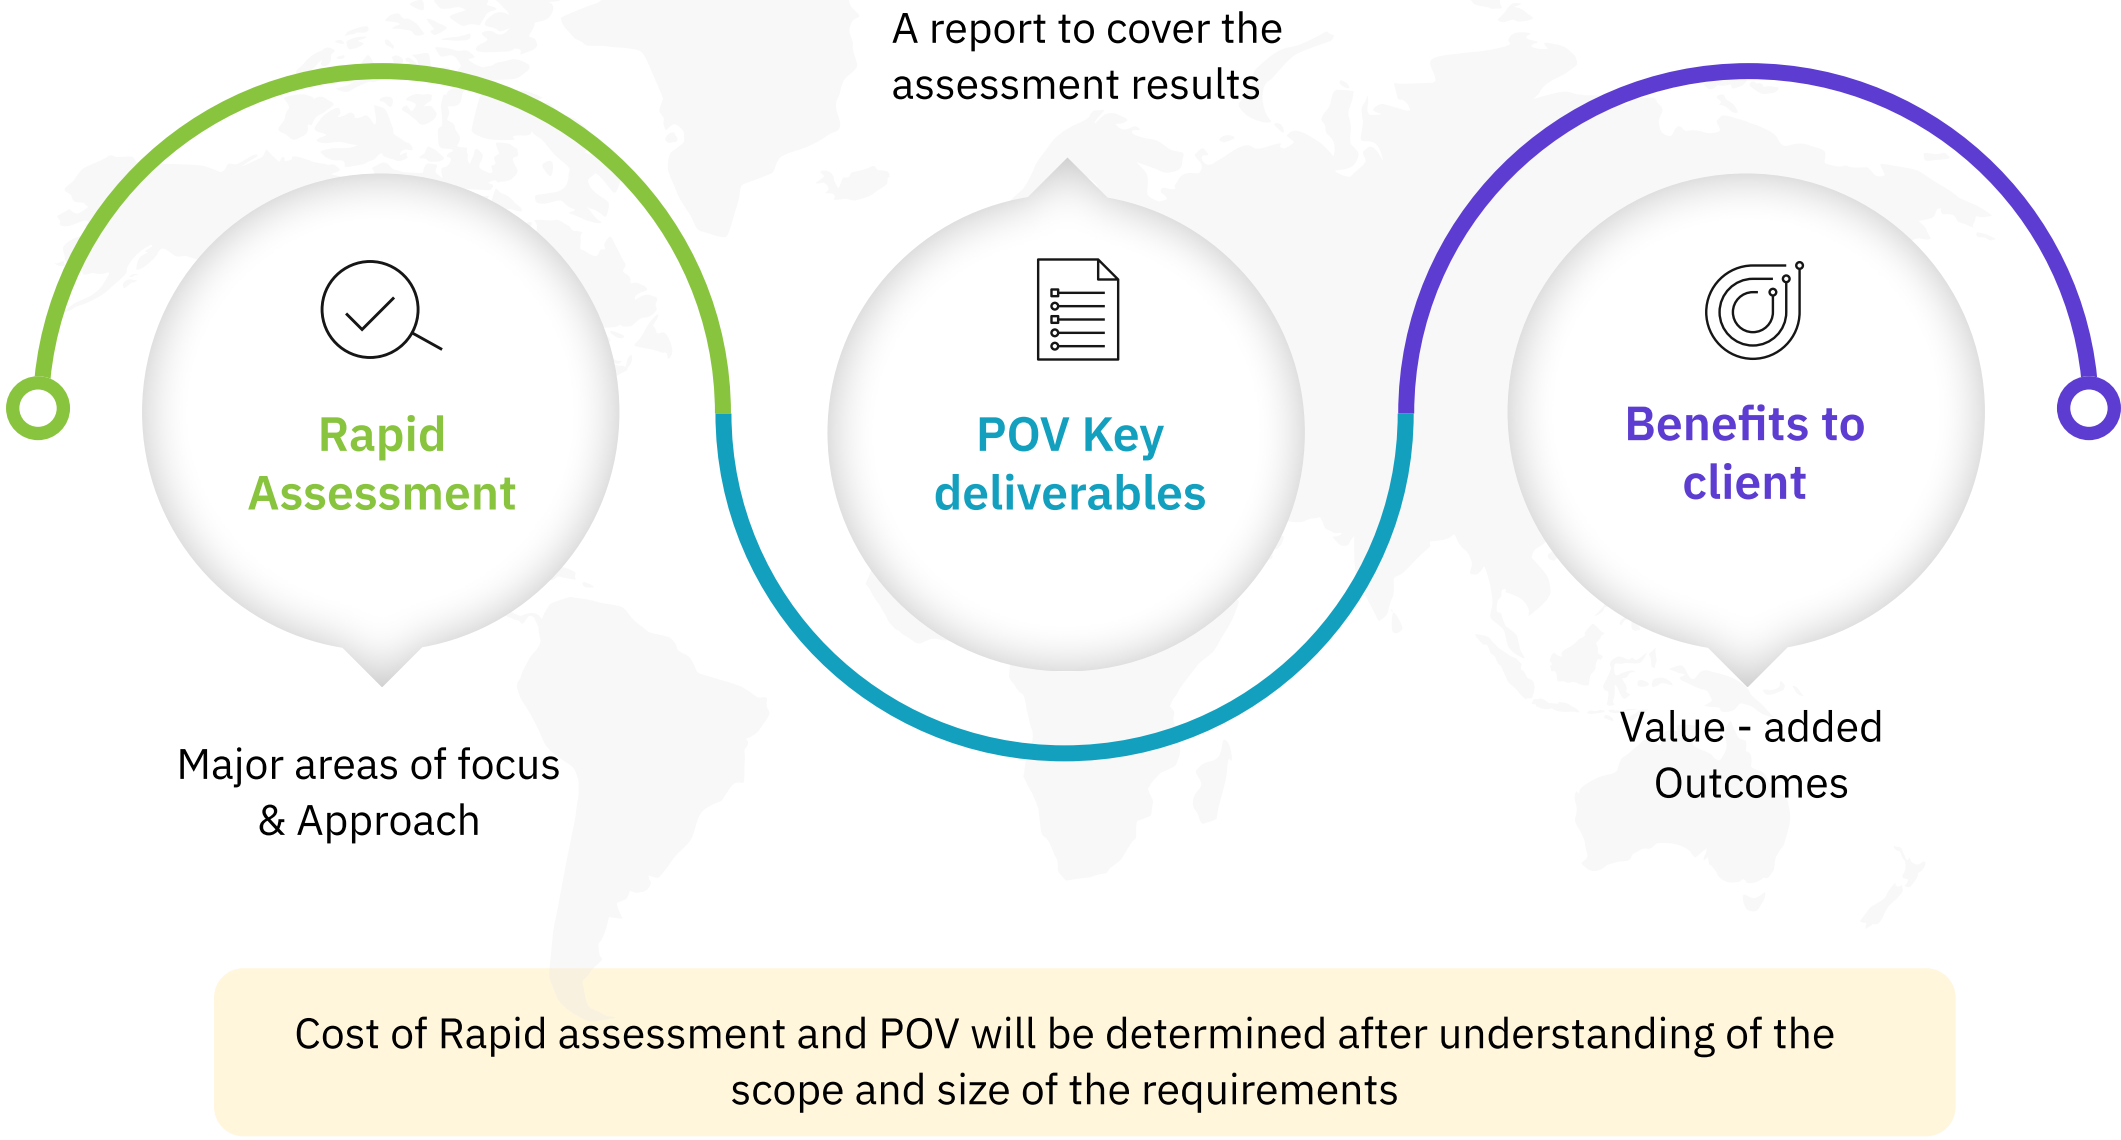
A report to cover the assessment results

Rapid Assessment

Major areas of focus & Approach

POV Key deliverables

Benefits to client

Value - added Outcomes

Cost of Rapid assessment and POV will be determined after understanding of the scope and size of the requirements